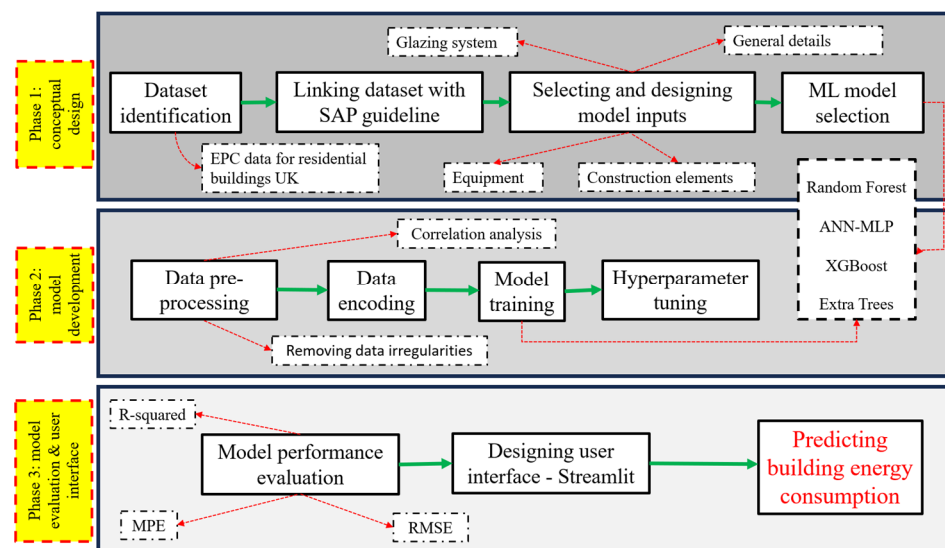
Phase 1: conceptual design

Glazing system

General details

Dataset identification

Linking dataset with SAP guideline

Selecting and designing model inputs

ML model selection

EPC data for residential buildings UK

Equipment

Construction elements

Random Forest

ANN-MLP

XGBoost

Extra Trees

Phase 2: model development

Correlation analysis

Data pre-processing

Data encoding

Model training

Hyperparameter tuning

Removing data irregularities

Phase 3: model evaluation & user interface

R-squared

Model performance evaluation

Designing user interface - Streamlit

Predicting building energy consumption

MPE

RMSE